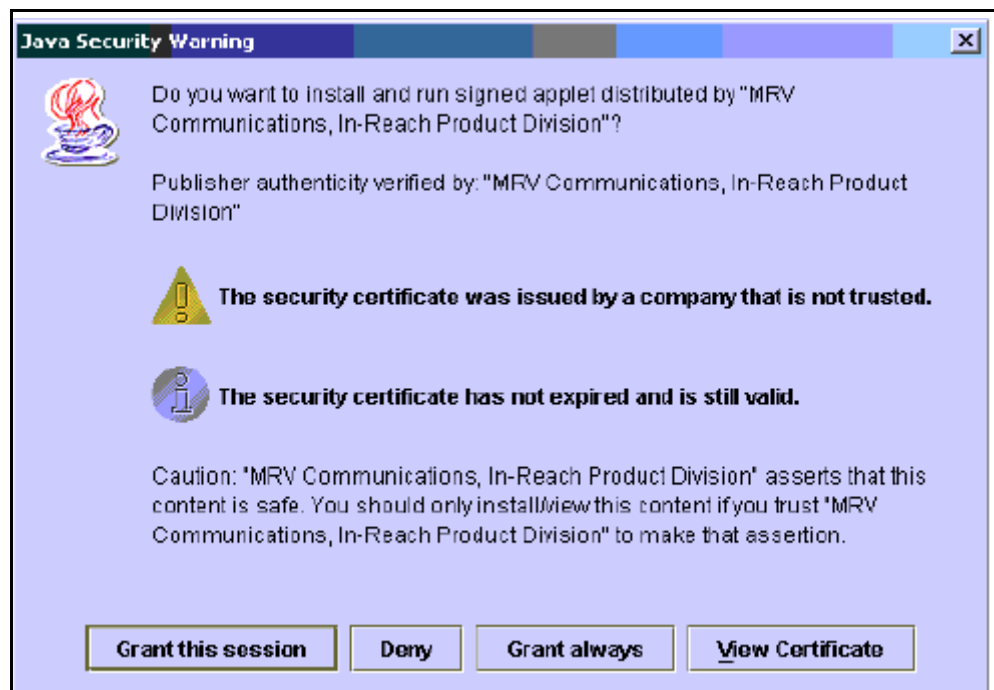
Java Security Warning

Do you want to install and run signed applet distributed by "MRV Communications, In-Reach Product Division"?

Publisher authenticity verified by: "MRV Communications, In-Reach Product Division"

The security certificate was issued by a company that is not trusted.

The security certificate has not expired and is still valid.

Caution: "MRV Communications, In-Reach Product Division" asserts that this content is safe. You should only install/view this content if you trust "MRV Communications, In-Reach Product Division" to make that assertion.

Grant this session | Deny | Grant always | View Certificate